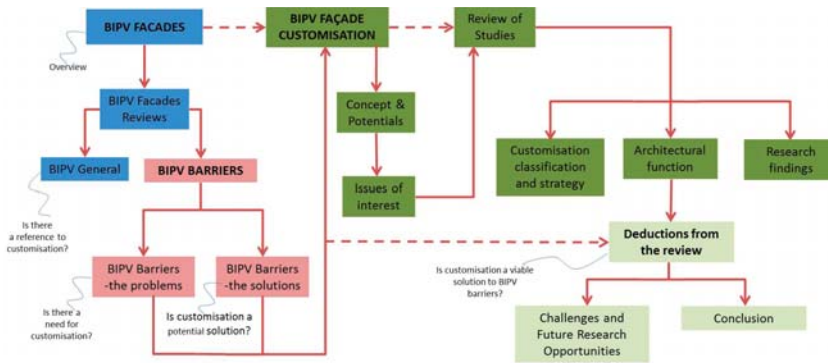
BIPV FACADES

Overview

BIPV FAÇADE CUSTOMISATION

Review of Studies

BIPV Facades Reviews

Concept & Potentials

BIPV General

BIPV BARRIERS

Issues of interest

Customisation classification and strategy

Architectural function

Research findings

Is there a reference to customisation?

Deductions from the review

Is customisation a viable solution to BIPV barriers?

BIPV Barriers -the problems

BIPV Barriers -the solutions

Is there a need for customisation?

Is customisation a potential solution?

Challenges and Future Research Opportunities

Conclusion